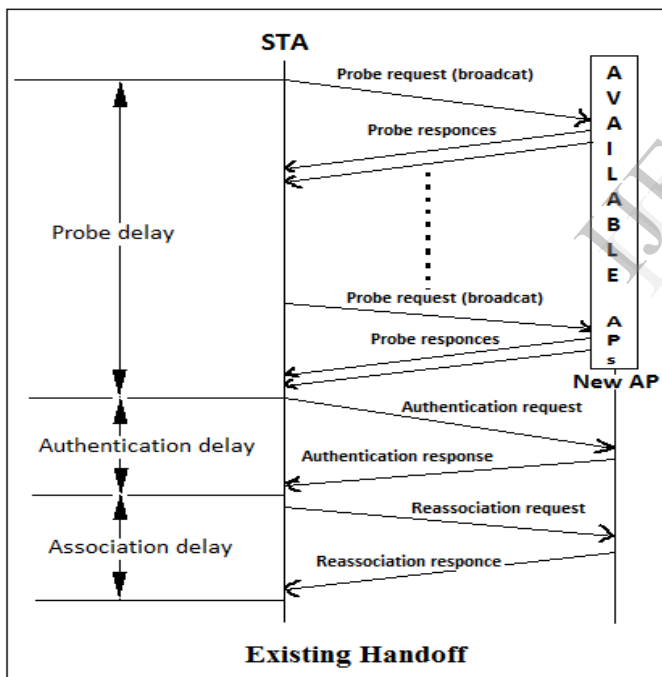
STA

Probe request (broadcat)

A V A I L A B L E A P s

Probe responces

Probe delay

Probe request (broadcat)

Probe responces

New AP

Authentication request

Authentication delay

Authentication response

Reassociation request

Association delay

Reassociation responce

IJE

Existing Handoff